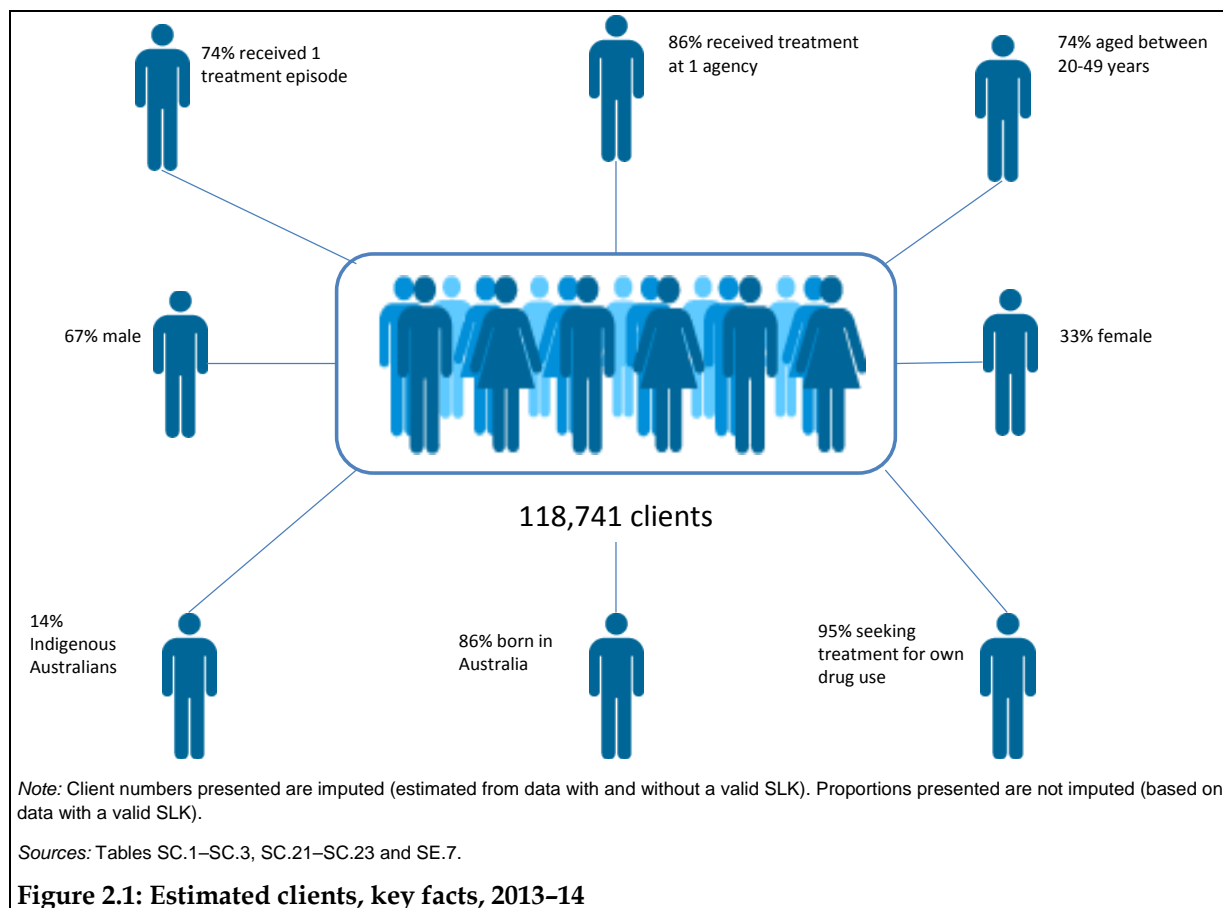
74% received 1 treatment episode

86% received treatment at 1 agency

74% aged between 20-49 years

67% male

33% female

118,741 clients

14% Indigenous Australians

86% born in Australia

95% seeking treatment for own drug use

*Note:* Client numbers presented are imputed (estimated from data with and without a valid SLK). Proportions presented are not imputed (based on data with a valid SLK).

*Sources:* Tables SC.1–SC.3, SC.21–SC.23 and SE.7.

**Figure 2.1: Estimated clients, key facts, 2013–14**